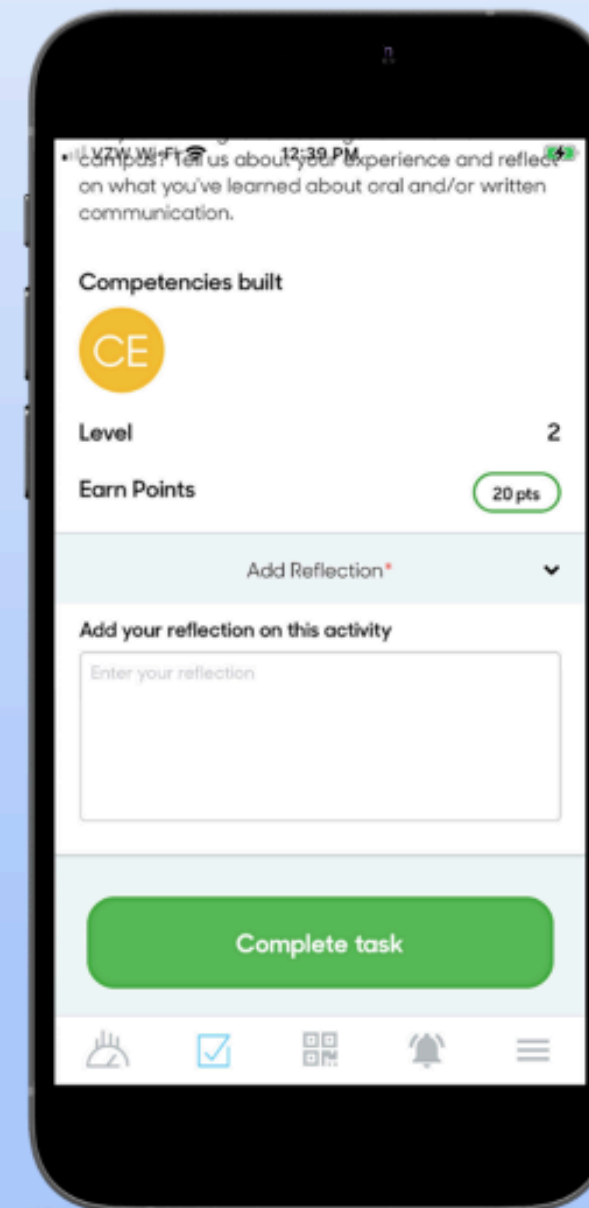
VZW Wi-Fi 12:39 PM
campus? Tell us about your experience and reflect on what you've learned about oral and/or written communication.

Competencies built

CE

Level 2

Earn Points 20 pts

Add Reflection*

Add your reflection on this activity

Enter your reflection

Complete task